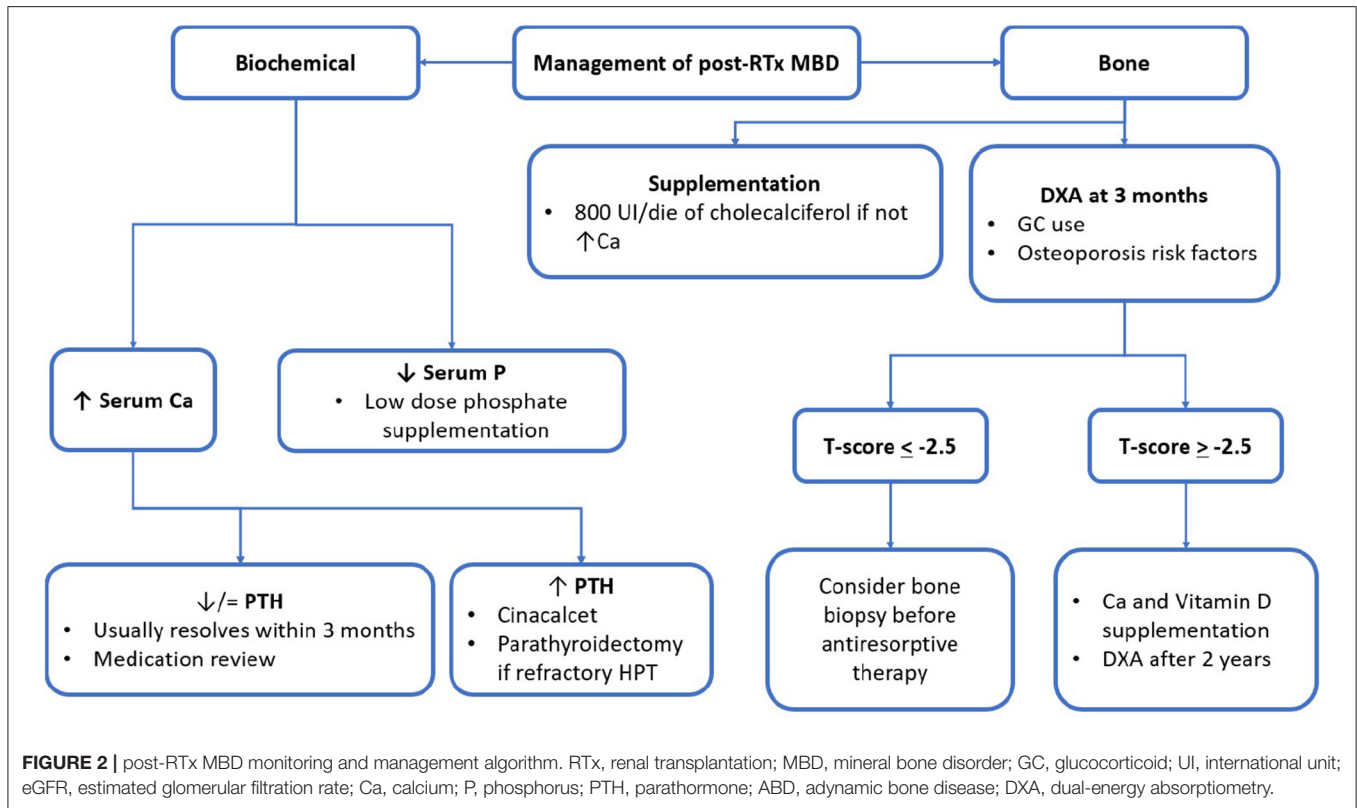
Biochemical

Management of post-RTx MBD

Bone

Supplementation
• 800 UI/die of cholecalciferol if not ↑Ca

DXA at 3 months
• GC use
• Osteoporosis risk factors

↑ Serum Ca

↓ Serum P
• Low dose phosphate supplementation

T-score $\leq$ -2.5

T-score $\geq$ -2.5

↓/= PTH
• Usually resolves within 3 months
• Medication review

↑ PTH
• Cinacalcet
• Parathyroidectomy if refractory HPT

Consider bone biopsy before antiresorptive therapy

• Ca and Vitamin D supplementation
• DXA after 2 years

FIGURE 2 | post-RTx MBD monitoring and management algorithm. RTx, renal transplantation; MBD, mineral bone disorder; GC, glucocorticoid; UI, international unit; eGFR, estimated glomerular filtration rate; Ca, calcium; P, phosphorus; PTH, parathormone; ABD, adynamic bone disease; DXA, dual-energy absorptiometry.